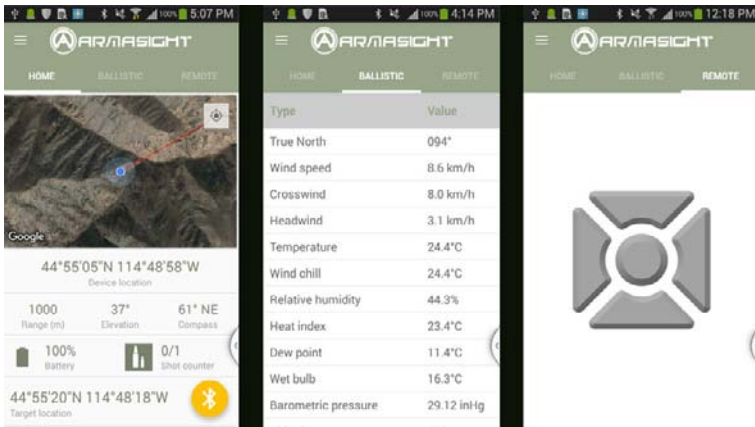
100% 5:07 PM

ARMASIGHT

HOME BALLISTIC REMOTE

Google

44°55'05"N 114°48'58"W
Device location

1000
Range (m)

37°
Elevation

61° NE
Compass

100%
Battery

0/1
Shot counter

44°55'20"N 114°48'18"W
Target location

100% 4:14 PM

ARMASIGHT

HOME BALLISTIC REMOTE

| Type | Value |
|---|---|
| True North | 094° |
| Wind speed | 8.6 km/h |
| Crosswind | 8.0 km/h |
| Headwind | 3.1 km/h |
| Temperature | 24.4°C |
| Wind chill | 24.4°C |
| Relative humidity | 44.3% |
| Heat index | 23.4°C |
| Dew point | 11.4°C |
| Wet bulb | 16.3°C |
| Barometric pressure | 29.12 inHg |

100% 12:18 PM

ARMASIGHT

HOME BALLISTIC REMOTE